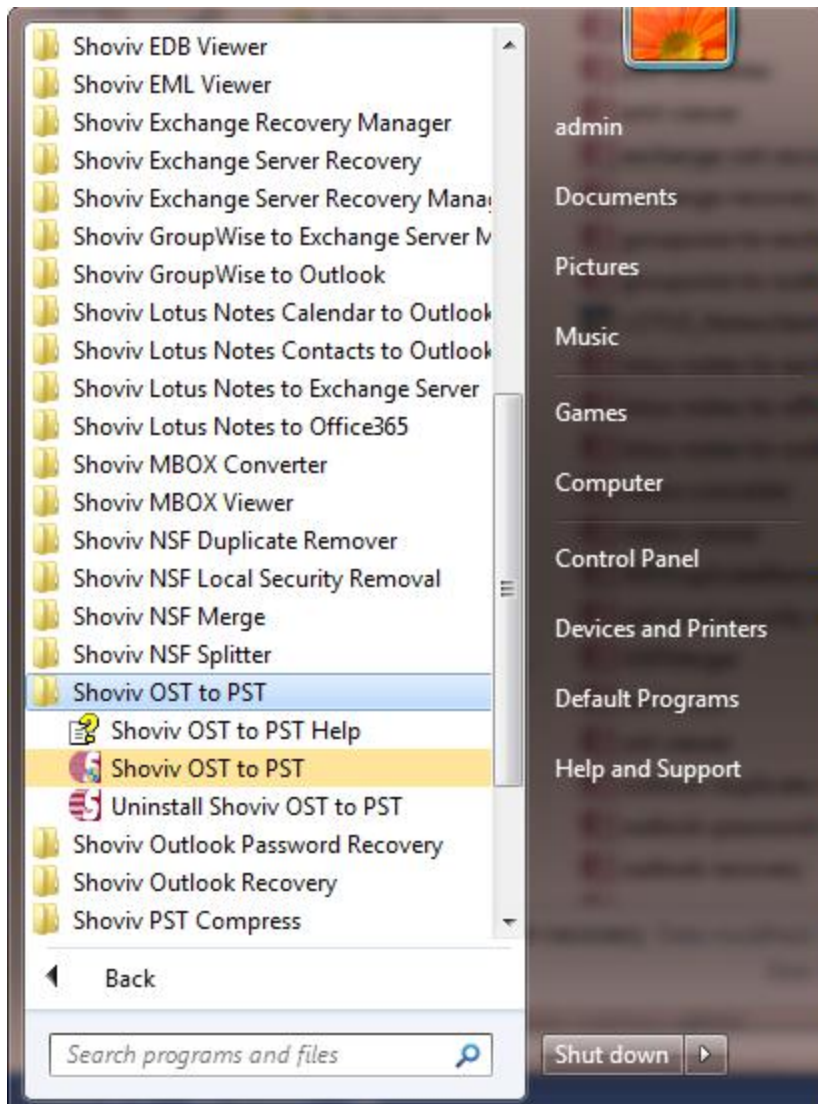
Shoviv EDB Viewer
Shoviv EML Viewer
Shoviv Exchange Recovery Manager
Shoviv Exchange Server Recovery
Shoviv Exchange Server Recovery Mana
Shoviv GroupWise to Exchange Server M
Shoviv GroupWise to Outlook
Shoviv Lotus Notes Calendar to Outlook
Shoviv Lotus Notes Contacts to Outlook
Shoviv Lotus Notes to Exchange Server
Shoviv Lotus Notes to Office365
Shoviv MBOX Converter
Shoviv MBOX Viewer
Shoviv NSF Duplicate Remover
Shoviv NSF Local Security Removal
Shoviv NSF Merge
Shoviv NSF Splitter
Shoviv OST to PST
Shoviv OST to PST Help
Shoviv OST to PST
Uninstall Shoviv OST to PST
Shoviv Outlook Password Recovery
Shoviv Outlook Recovery
Shoviv PST Compress

Back

Search programs and files

admin
Documents
Pictures
Music
Games
Computer
Control Panel
Devices and Printers
Default Programs
Help and Support

Shut down